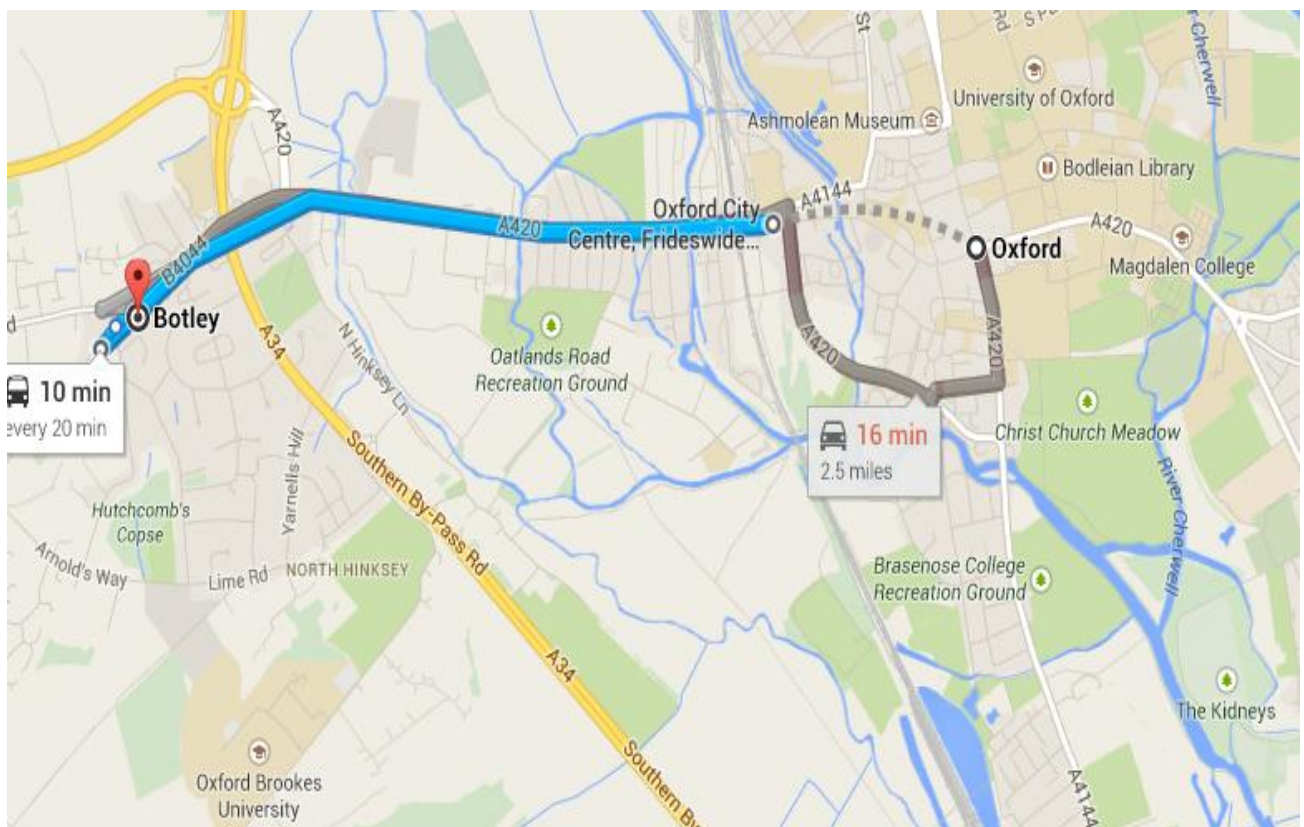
A420
University of Oxford
Ashmolean Museum
Bodleian Library
A4144
Oxford City Centre, Frideswide...
A420
Oxford
A420
Magdalen College
B4044
Botley
A34
N Hinksey Ln
Oatlands Road Recreation Ground
A420
A420
10 min
every 20 min
16 min
2.5 miles
Christ Church Meadow
River Cherwell
Yarnells Hill
Southern By-Pass Rd
Hutchcomb's Copse
Arnold's Way
Lime Rd
NORTH HINKSEY
Brasenose College Recreation Ground
A34
The Kidneys
Oxford Brookes University
Southern By
A4144